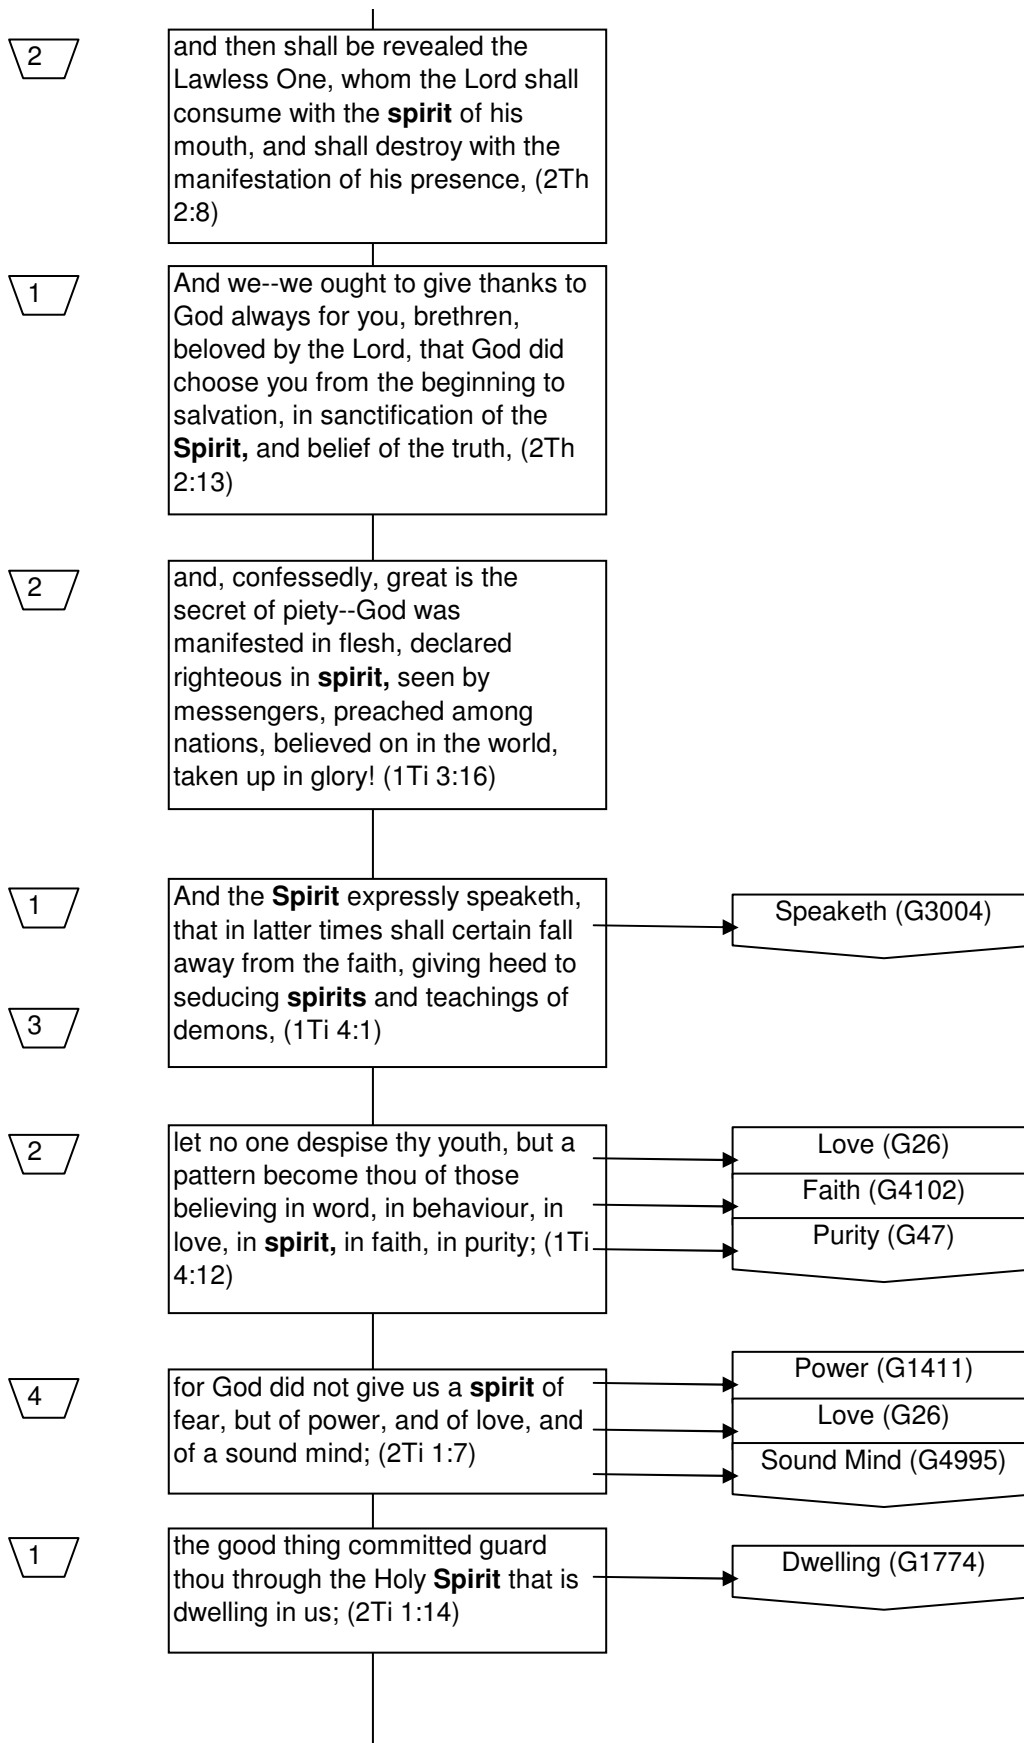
2

and then shall be revealed the Lawless One, whom the Lord shall consume with the **spirit** of his mouth, and shall destroy with the manifestation of his presence, (2Th 2:8)

1

And we--we ought to give thanks to God always for you, brethren, beloved by the Lord, that God did choose you from the beginning to salvation, in sanctification of the **Spirit,** and belief of the truth, (2Th 2:13)

2

and, confessedly, great is the secret of piety--God was manifested in flesh, declared righteous in **spirit,** seen by messengers, preached among nations, believed on in the world, taken up in glory! (1Ti 3:16)

1

3

And the **Spirit** expressly speaketh, that in latter times shall certain fall away from the faith, giving heed to seducing **spirits** and teachings of demons, (1Ti 4:1)

Speaketh (G3004)

2

let no one despise thy youth, but a pattern become thou of those believing in word, in behaviour, in love, in **spirit,** in faith, in purity; (1Ti 4:12)

Love (G26)

Faith (G4102)

Purity (G47)

4

for God did not give us a **spirit** of fear, but of power, and of love, and of a sound mind; (2Ti 1:7)

Power (G1411)

Love (G26)

Sound Mind (G4995)

1

the good thing committed guard thou through the Holy **Spirit** that is dwelling in us; (2Ti 1:14)

Dwelling (G1774)